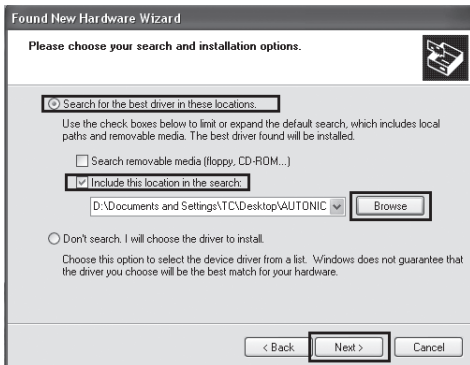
Found New Hardware Wizard

Please choose your search and installation options.

Search for the best driver in these locations.

Use the check boxes below to limit or expand the default search, which includes local paths and removable media. The best driver found will be installed.

Search removable media (floppy, CD-ROM...)

Include this location in the search:

D:\Documents and Settings\TC\Desktop\AUTONIC

Browse

Don't search. I will choose the driver to install.

Choose this option to select the device driver from a list. Windows does not guarantee that the driver you choose will be the best match for your hardware.

< Back

Next >

Cancel